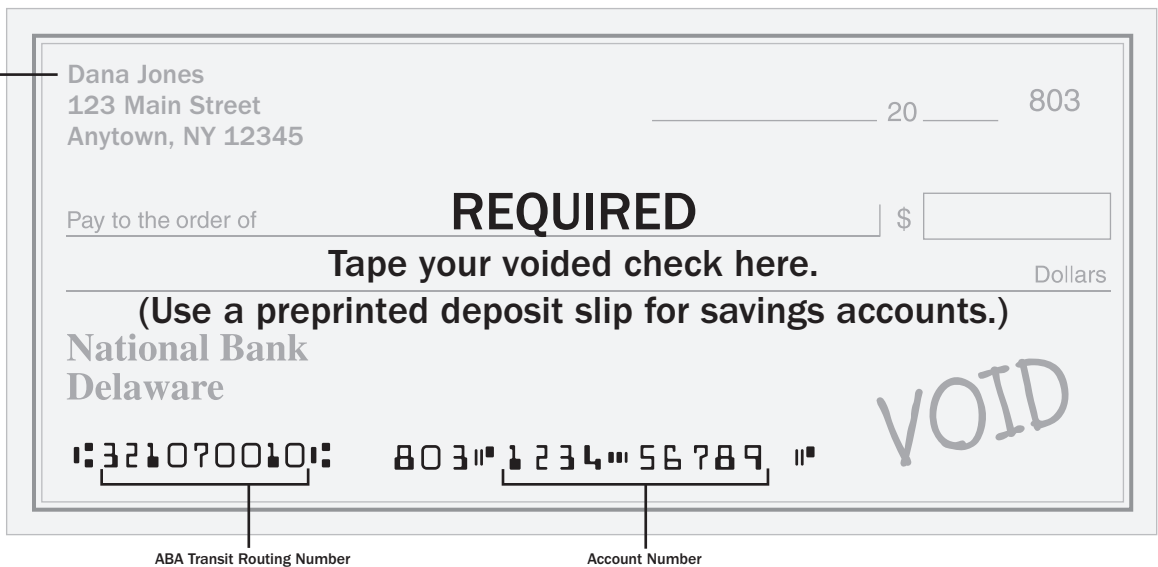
Dana Jones
123 Main Street
Anytown, NY 12345

20

803

Pay to the order of

REQUIRED

$

Tape your voided check here.

Dollars

(Use a preprinted deposit slip for savings accounts.)

National Bank
Delaware

VOID

⑆321070010⑆ 803⑈1234⑉56789 ⑈

ABA Transit Routing Number

Account Number